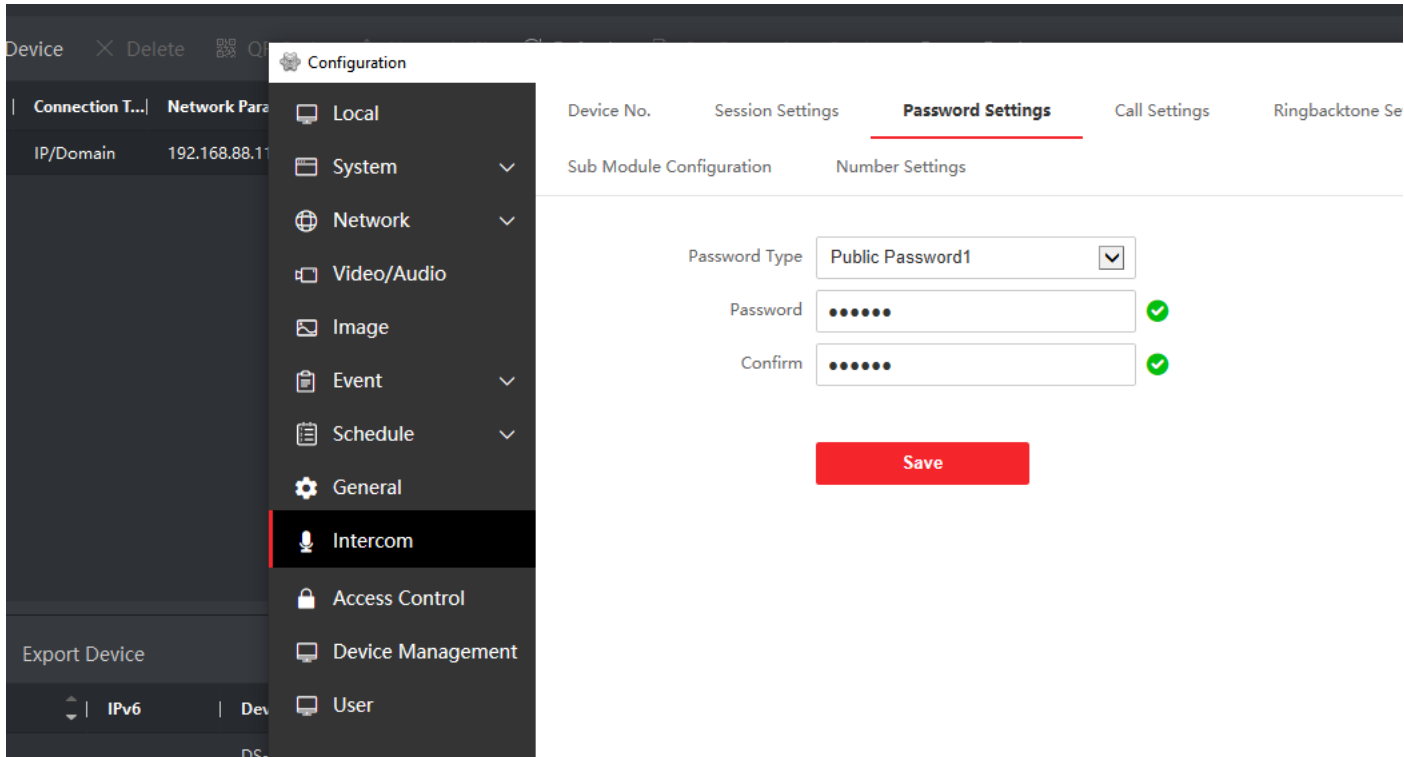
Device Delete QR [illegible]

Connection T... Network Para

IP/Domain 192.168.88.11

Export Device

IPv6 Dev

DS

Configuration

Local
System
Network
Video/Audio
Image
Event
Schedule
General
Intercom
Access Control
Device Management
User

Device No. Session Settings Password Settings Call Settings Ringbacktone Se

Sub Module Configuration Number Settings

Password Type Public Password1

Password ••••••

Confirm ••••••

Save